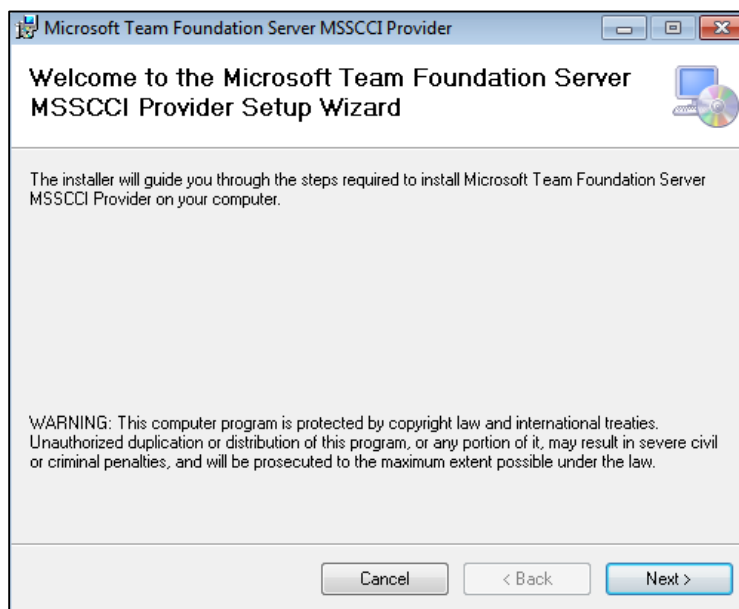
Microsoft Team Foundation Server MSSCCI Provider

Welcome to the Microsoft Team Foundation Server MSSCCI Provider Setup Wizard

The installer will guide you through the steps required to install Microsoft Team Foundation Server MSSCCI Provider on your computer.

WARNING: This computer program is protected by copyright law and international treaties. Unauthorized duplication or distribution of this program, or any portion of it, may result in severe civil or criminal penalties, and will be prosecuted to the maximum extent possible under the law.

Cancel
< Back
Next >